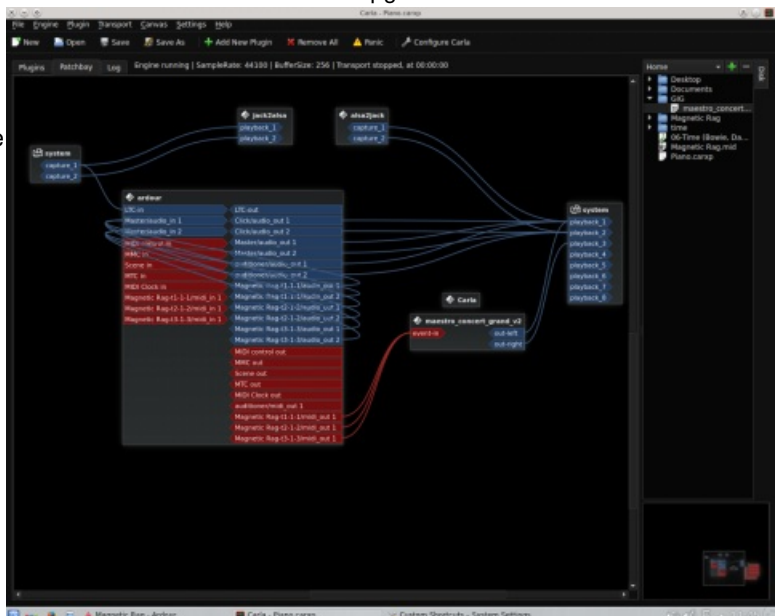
Carla - Piano.carxp

File Engine Plugin Transport Canvas Settings Help

New Open Save Save As Add New Plugin Remove All Panic Configure Carla

Plugins Patchbay Log Engine running | SampleRate: 44100 | BufferSize: 256 | Transport stopped, at 00:00:00

Home

Desktop
Documents
GIG
maestro_concert...
Magnetic Rag
time
06-Time (Bowie, Da...
Magnetic Rag.mid
Piano.carxp

Disk

jack2alsa
playback_1
playback_2

alsa2jack
capture_1
capture_2

system
capture_1
capture_2

ardour
LTC in
Master/audio_in 1
Master/audio_in 2
MIDI control in
MMC in
Scene in
MTC in
MIDI Clock in
Magnetic Rag-t1-1-1/midi_in 1
Magnetic Rag-t2-1-2/midi_in 1
Magnetic Rag-t3-1-3/midi_in 1
LTC out
Click/audio_out 1
Click/audio_out 2
Master/audio_out 1
Master/audio_out 2
auditioner/audio_out 1
auditioner/audio_out 2
Magnetic Rag-t1-1-1/audio_out 1
Magnetic Rag-t1-1-1/audio_out 2
Magnetic Rag-t2-1-2/audio_out 1
Magnetic Rag-t2-1-2/audio_out 2
Magnetic Rag-t3-1-3/audio_out 1
Magnetic Rag-t3-1-3/audio_out 2
MIDI control out
MMC out
Scene out
MTC out
MIDI Clock out
auditioner/midi_out 1
Magnetic Rag-t1-1-1/midi_out 1
Magnetic Rag-t2-1-2/midi_out 1
Magnetic Rag-t3-1-3/midi_out 1

Carla

maestro_concert_grand_v2
event-in
out-left
out-right

system
playback_1
playback_2
playback_3
playback_4
playback_5
playback_6
playback_7
playback_8

Magnetic Rag - Ardour Carla - Piano.carxp Custom Shortcuts - System Settings